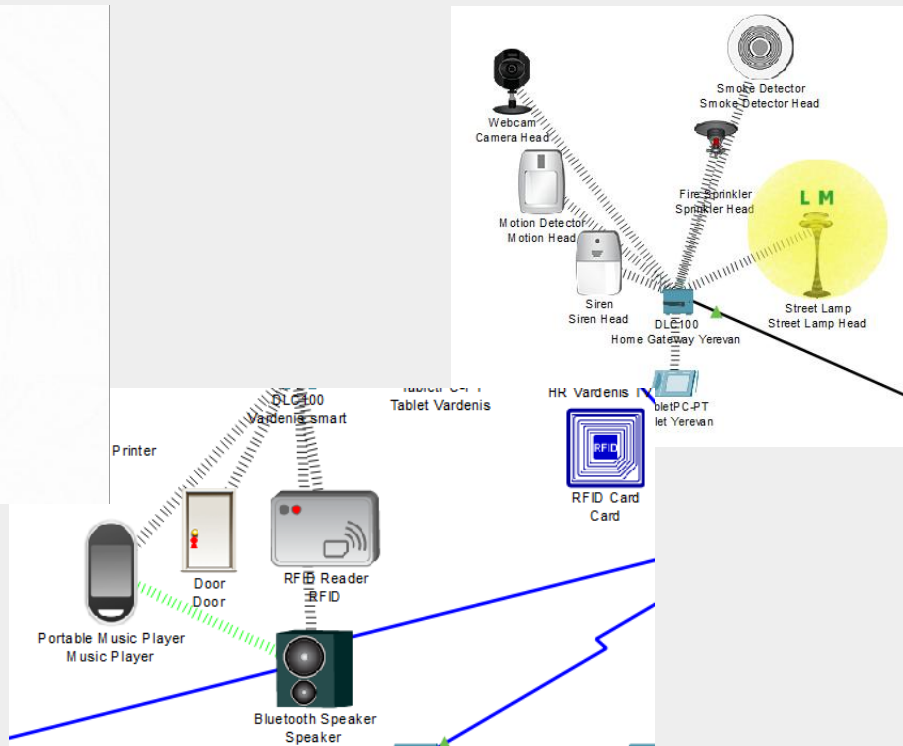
Webcam
Camera Head

Smoke Detector
Smoke Detector Head

Fire Sprinkler
Sprinkler Head

L M

Motion Detector
Motion Head

Siren
Siren Head

Street Lamp
Street Lamp Head

DLC100
Home Gateway Yerevan

bletPC-PT
let Yerevan

DLC100
Vardenis smart

TabletPC-PT
Tablet Vardenis

HR Vardenis TV

Printer

RFID

RFID Card
Card

Door
Door

RFID Reader
RFID

Portable Music Player
Music Player

Bluetooth Speaker
Speaker